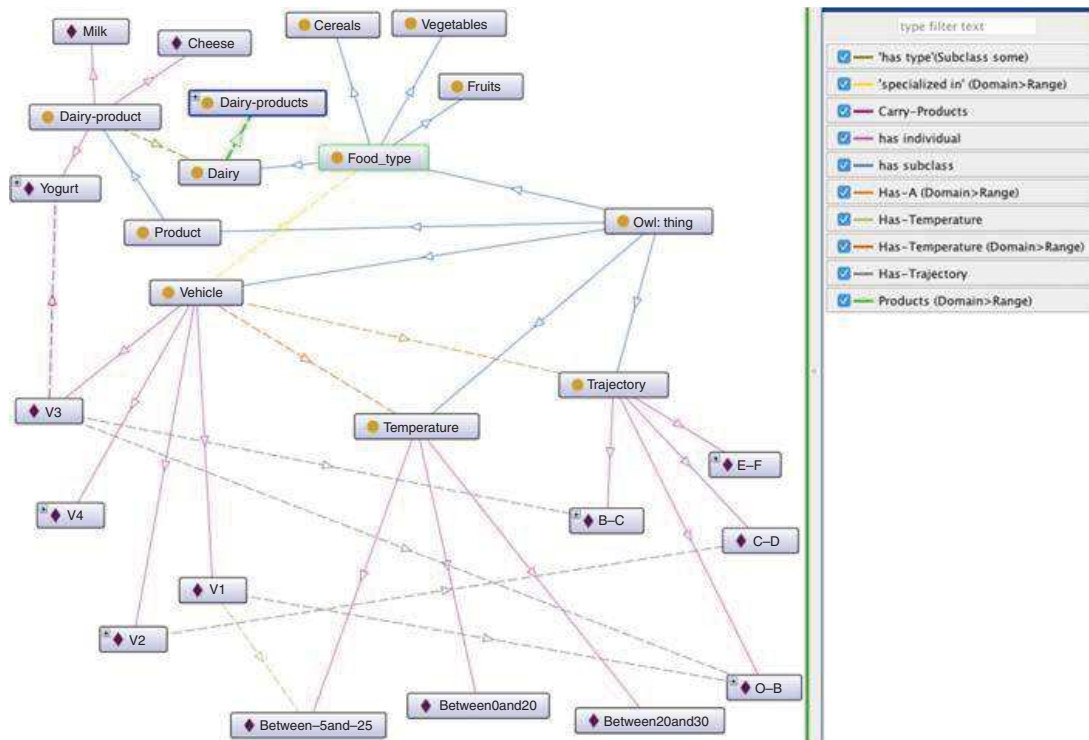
Milk
Cheese
Cereals
Vegetables
Fruits
Dairy-products
Dairy-product
Dairy
Food_type
Yogurt
Product
Owl: thing
Vehicle
Trajectory
V3
Temperature
E–F
V4
B–C
C–D
V1
V2
O–B
Between–5and–25
Between0and20
Between20and30

type filter text
'has type'(Subclass some)
'specialized in' (Domain>Range)
Carry-Products
has individual
has subclass
Has-A (Domain>Range)
Has-Temperature
Has-Temperature (Domain>Range)
Has-Trajectory
Products (Domain>Range)